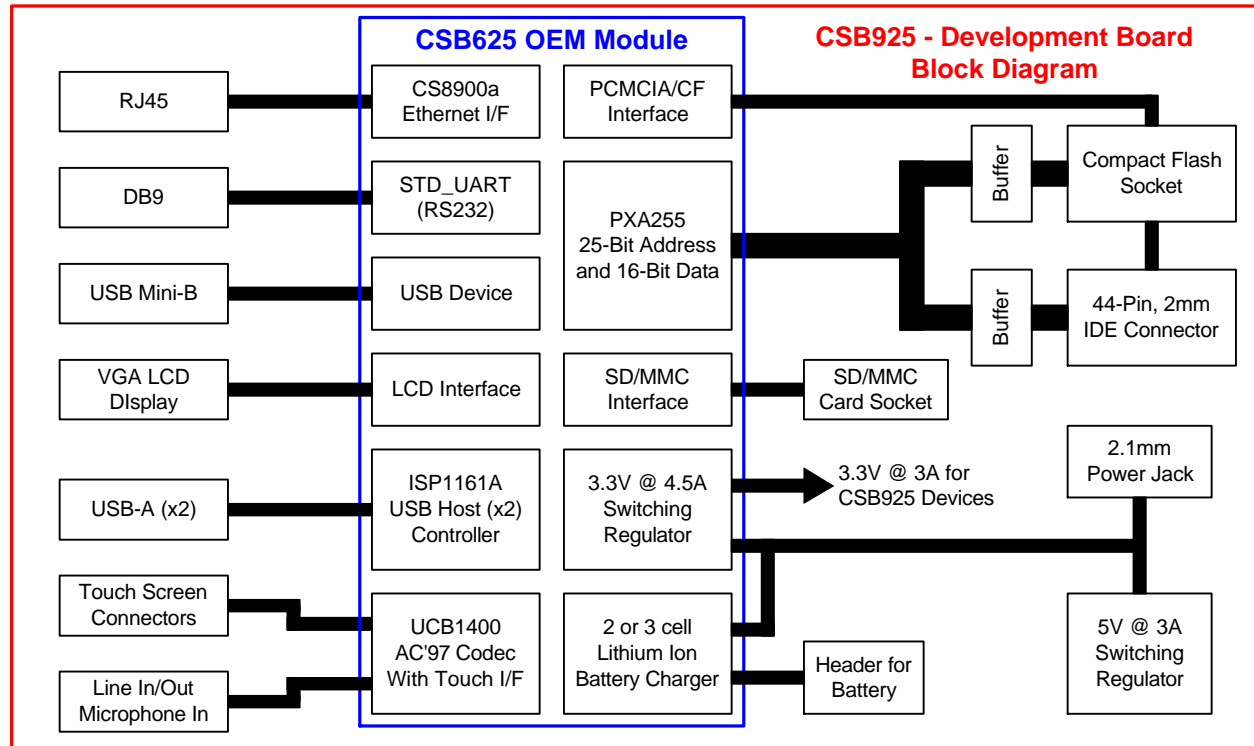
CSB625 OEM Module

CSB925 - Development Board Block Diagram

RJ45

CS8900a Ethernet I/F

PCMCIA/CF Interface

Buffer

Compact Flash Socket

DB9

STD_UART (RS232)

PXA255 25-Bit Address and 16-Bit Data

USB Mini-B

USB Device

Buffer

44-Pin, 2mm IDE Connector

VGA LCD DIsplay

LCD Interface

SD/MMC Interface

SD/MMC Card Socket

2.1mm Power Jack

USB-A (x2)

ISP1161A USB Host (x2) Controller

3.3V @ 4.5A Switching Regulator

3.3V @ 3A for CSB925 Devices

Touch Screen Connectors

UCB1400 AC'97 Codec With Touch I/F

2 or 3 cell Lithium Ion Battery Charger

Header for Battery

5V @ 3A Switching Regulator

Line In/Out Microphone In